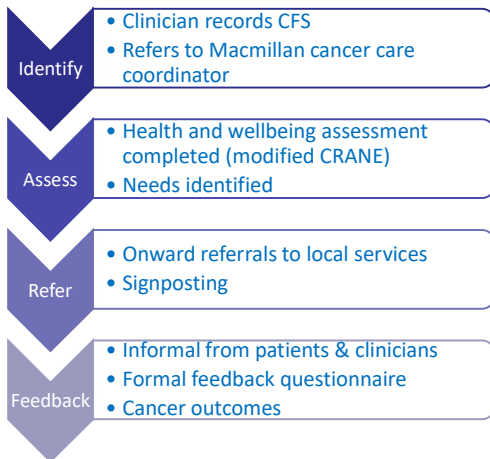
Identify

• Clinician records CFS
• Refers to Macmillan cancer care coordinator

Assess

• Health and wellbeing assessment completed (modified CRANE)
• Needs identified

Refer

• Onward referrals to local services
• Signposting

Feedback

• Informal from patients & clinicians
• Formal feedback questionnaire
• Cancer outcomes